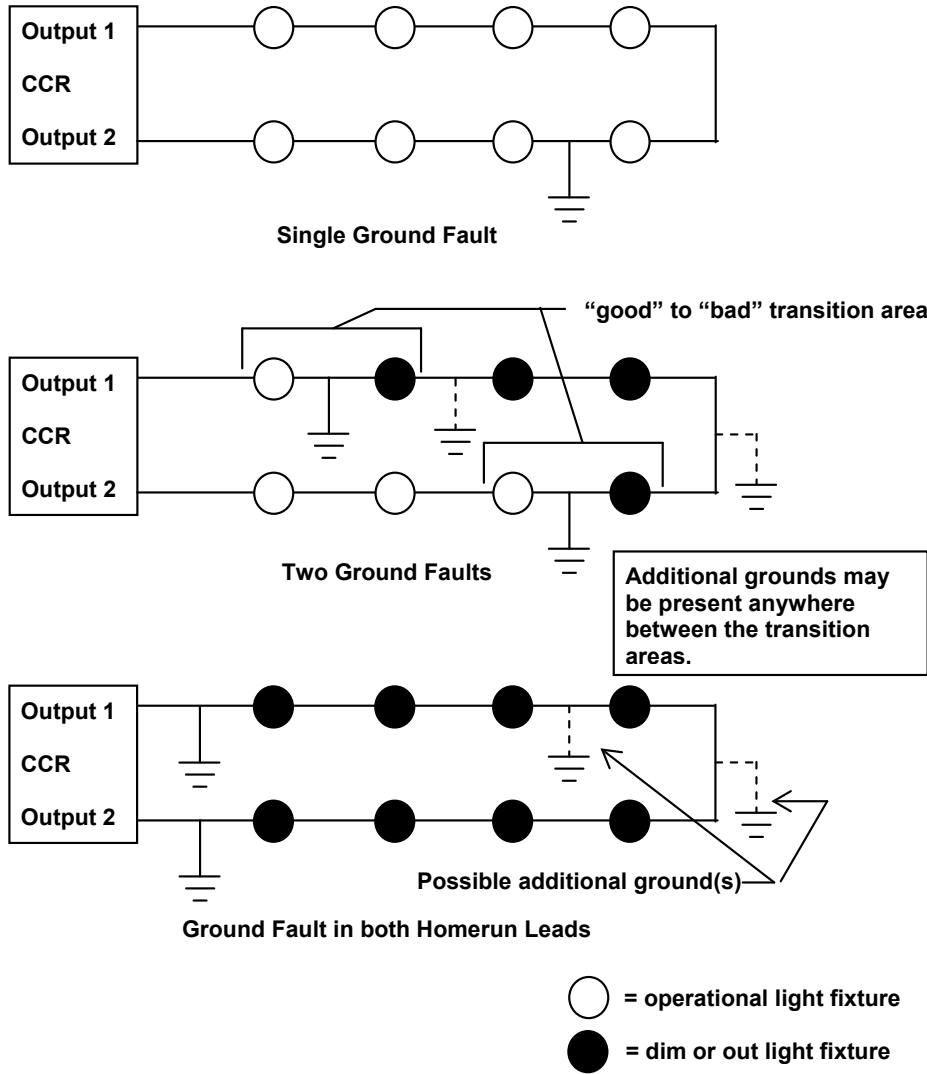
Output 1
CCR
Output 2

Single Ground Fault

"good" to "bad" transition area

Output 1
CCR
Output 2

Two Ground Faults

Additional grounds may be present anywhere between the transition areas.

Output 1
CCR
Output 2

Possible additional ground(s)

Ground Fault in both Homerun Leads

= operational light fixture

= dim or out light fixture